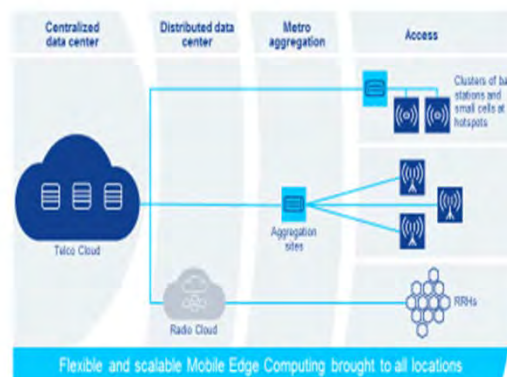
Centralized data center

Distributed data center

Metro aggregation

Access

Clusters of ba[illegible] stations and small cells at hotspots

Telco Cloud

Aggregation sites

Radio Cloud

RRHs

Flexible and scalable Mobile Edge Computing brought to all locations